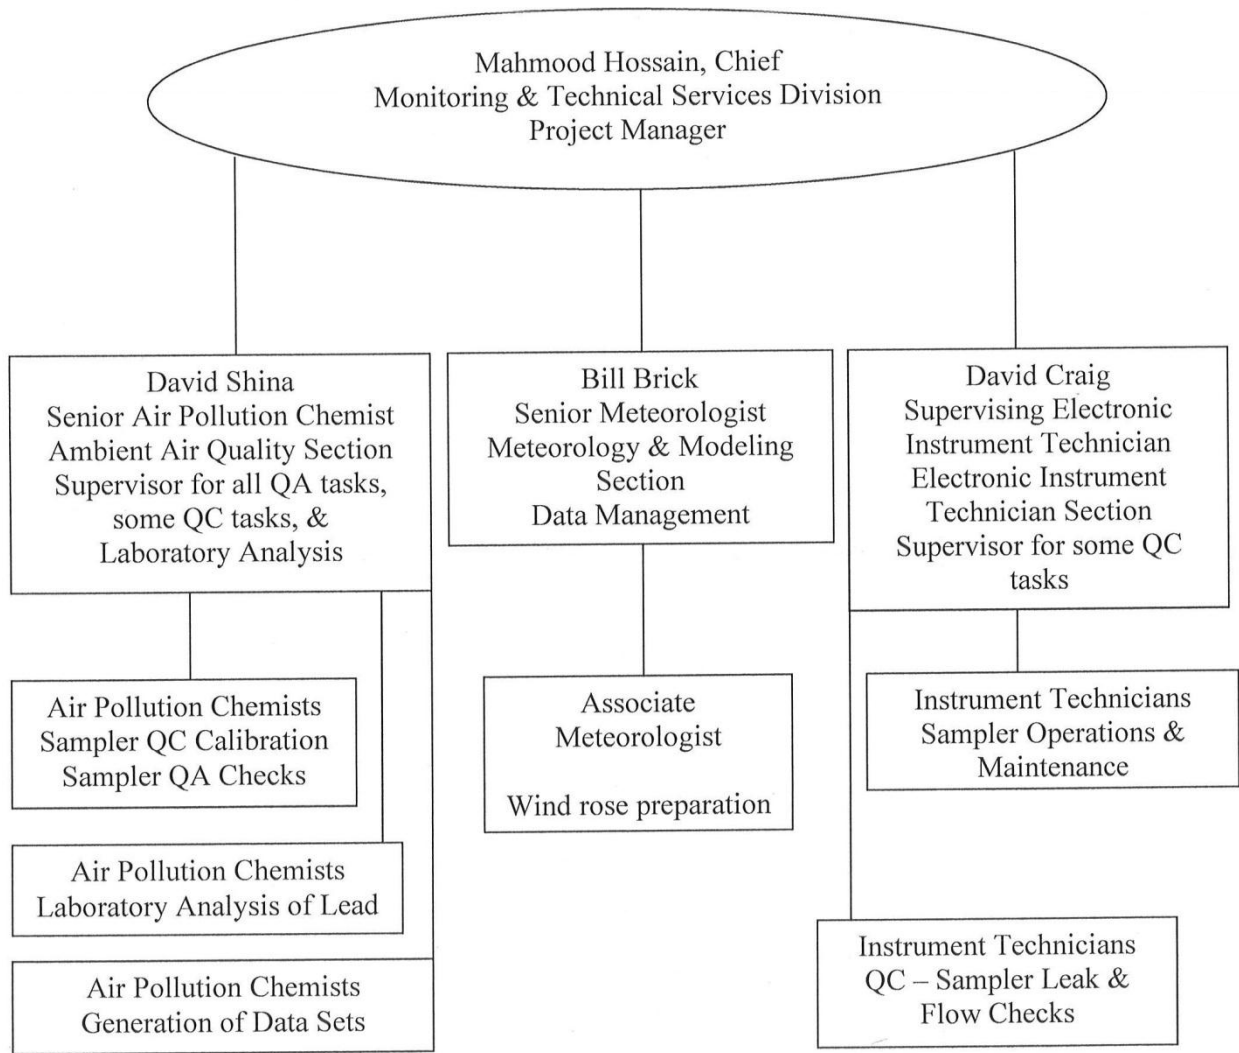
Mahmood Hossain, Chief
Monitoring & Technical Services Division
Project Manager

David Shina
Senior Air Pollution Chemist
Ambient Air Quality Section
Supervisor for all QA tasks, some QC tasks, & Laboratory Analysis

Bill Brick
Senior Meteorologist
Meteorology & Modeling Section
Data Management

David Craig
Supervising Electronic Instrument Technician
Electronic Instrument Technician Section
Supervisor for some QC tasks

Air Pollution Chemists
Sampler QC Calibration
Sampler QA Checks

Associate Meteorologist

Wind rose preparation

Instrument Technicians
Sampler Operations & Maintenance

Air Pollution Chemists
Laboratory Analysis of Lead

Air Pollution Chemists
Generation of Data Sets

Instrument Technicians
QC – Sampler Leak & Flow Checks